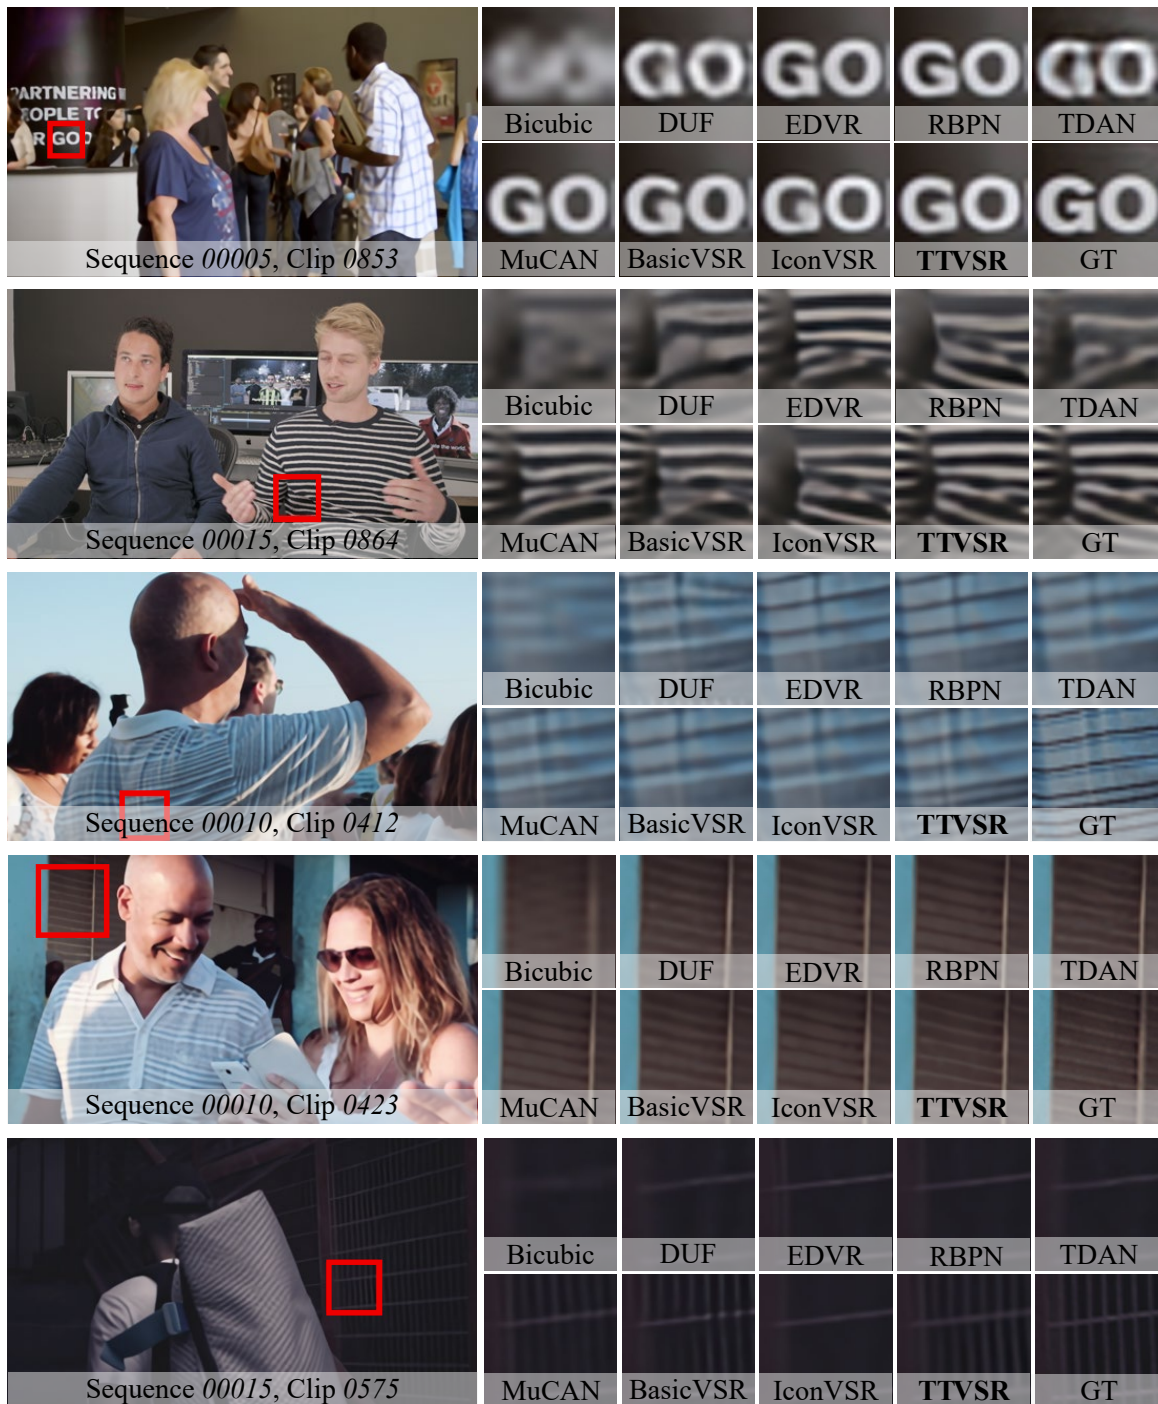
PARTNERING
PEOPLE TO
R GO

Sequence *00005*, Clip *0853*

| Bicubic | DUF | EDVR | RBPN | TDAN |
|---|---|---|---|---|
| MuCAN | BasicVSR | IconVSR | **TTVSR** | GT |

Sequence *00015*, Clip *0864*

| Bicubic | DUF | EDVR | RBPN | TDAN |
|---|---|---|---|---|
| MuCAN | BasicVSR | IconVSR | **TTVSR** | GT |

Sequence *00010*, Clip *0412*

| Bicubic | DUF | EDVR | RBPN | TDAN |
|---|---|---|---|---|
| MuCAN | BasicVSR | IconVSR | **TTVSR** | GT |

Sequence *00010*, Clip *0423*

| Bicubic | DUF | EDVR | RBPN | TDAN |
|---|---|---|---|---|
| MuCAN | BasicVSR | IconVSR | **TTVSR** | GT |

Sequence *00015*, Clip *0575*

| Bicubic | DUF | EDVR | RBPN | TDAN |
|---|---|---|---|---|
| MuCAN | BasicVSR | IconVSR | **TTVSR** | GT |